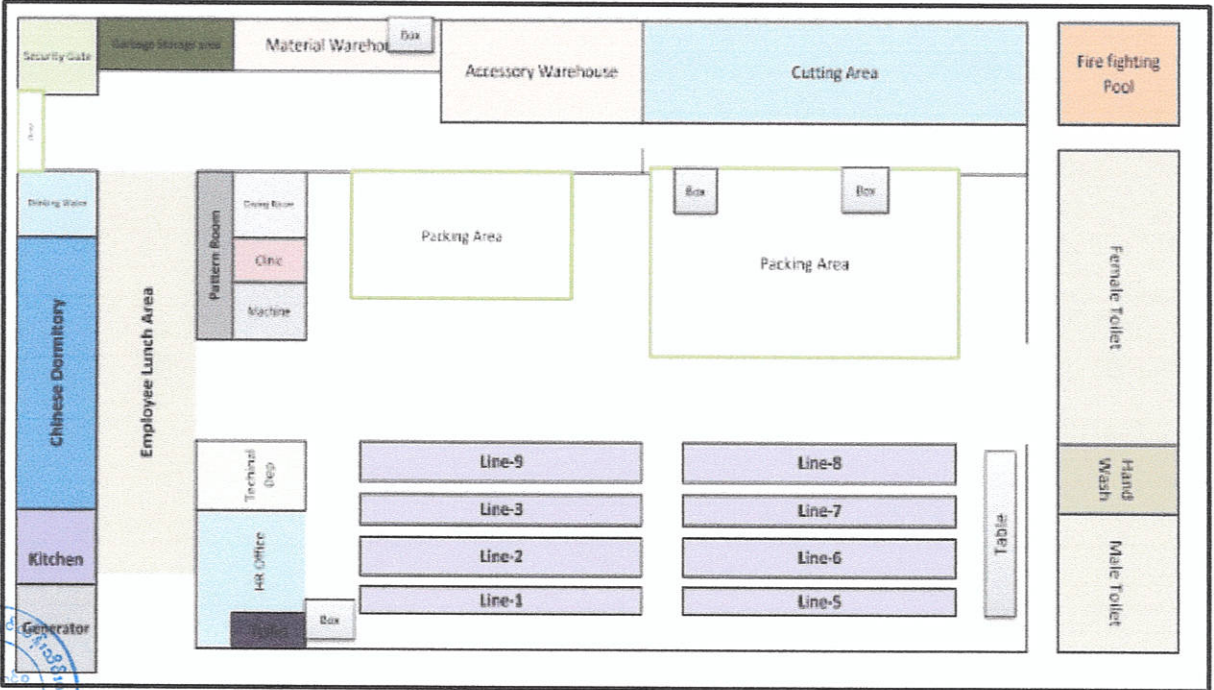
Security Gate
Garbage Storage area
Material Wareho
Box
Accessory Warehouse
Cutting Area
Fire fighting Pool
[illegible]
Drinking Water
Pattern Room
Dining Room
Clinic
Machine
Packing Area
Box
Box
Packing Area
Female Toilet
Chinese Dormitory
Employee Lunch Area
Techinal Dep
Line-9
Line-8
Line-3
Line-7
Line-2
Line-6
Line-1
Line-5
Table
Hand Wash
Male Toilet
Kitchen
HR Office
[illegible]
Box
Generator